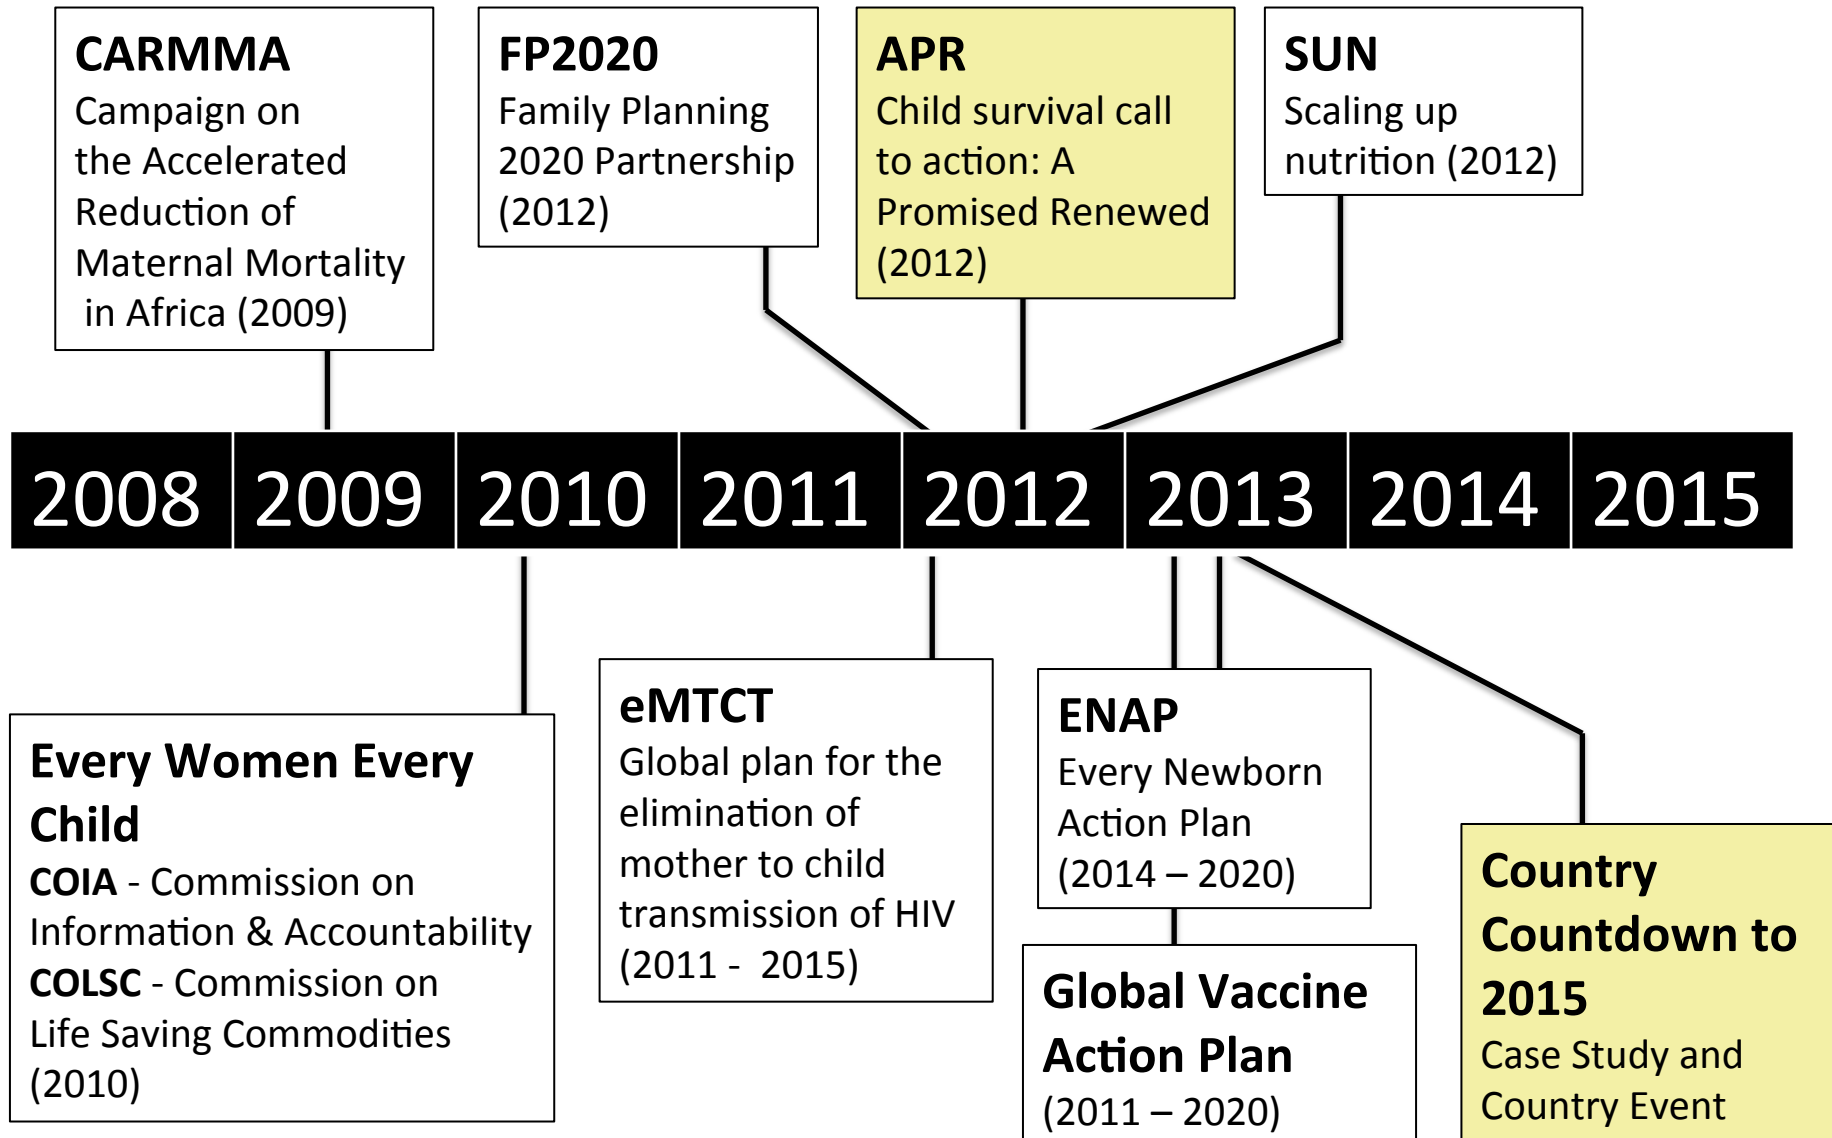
CARMMA
Campaign on the Accelerated Reduction of Maternal Mortality in Africa (2009)

FP2020
Family Planning 2020 Partnership (2012)

APR
Child survival call to action: A Promised Renewed (2012)

SUN
Scaling up nutrition (2012)

| 2008 | 2009 | 2010 | 2011 | 2012 | 2013 | 2014 | 2015 |
|---|---|---|---|---|---|---|---|

Every Women Every Child
COIA - Commission on Information & Accountability
COLSC - Commission on Life Saving Commodities
(2010)

eMTCT
Global plan for the elimination of mother to child transmission of HIV (2011 - 2015)

ENAP
Every Newborn Action Plan (2014 – 2020)

Global Vaccine Action Plan
(2011 – 2020)

Country Countdown to 2015
Case Study and Country Event